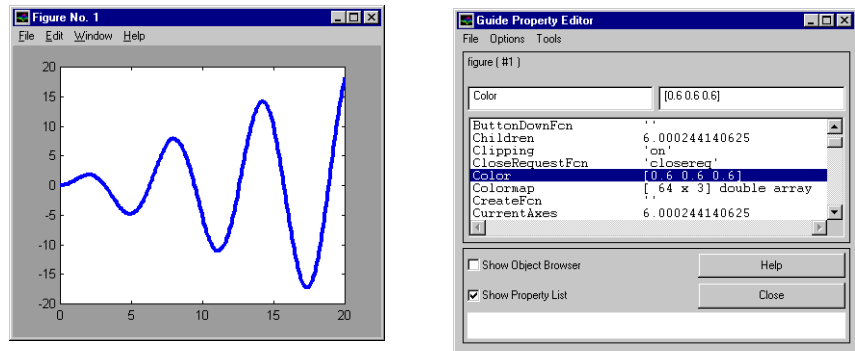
Figure No. 1

File Edit Window Help

20
15
10
5
0
-5
-10
-15
-20

0 5 10 15 20

Guide Property Editor

File Options Tools

figure ( #1 )

Color

[0.6 0.6 0.6]

| | |
|---|---|
| ButtonDownFcn | '' |
| Children | 6.000244140625 |
| Clipping | 'on' |
| CloseRequestFcn | 'closereq' |
| Color | [0.6 0.6 0.6] |
| Colormap | [ 64 x 3] double array |
| CreateFcn | '' |
| CurrentAxes | 6.000244140625 |

Show Object Browser

Help

Show Property List

Close